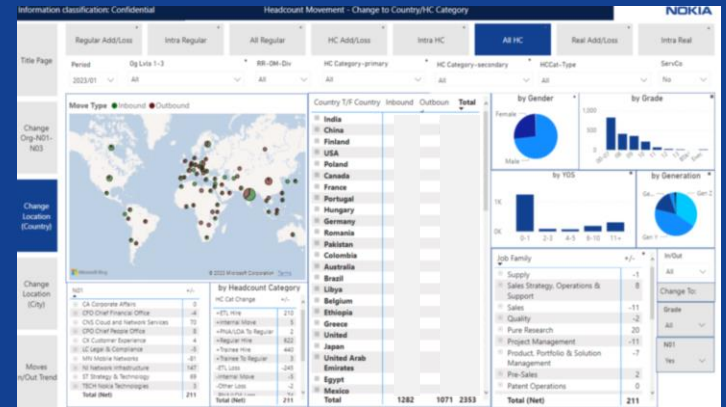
Information classification: Confidential

Headcount Movement - Change to Country/HC Category

NOKIA

Title Page

Change Org-N01-N03

Change Location (Country)

Change Location (City)

Moves In/Out Trend

Regular Add/Loss

Intra Regular

All Regular

HC Add/Loss

Intra HC

All HC

Real Add/Loss

Intra Real

Period

2023/01

Og Lvls 1-3

All

RR-OM-Div

All

HC Category-primary

All

HC Category-secondary

All

HCCat-Type

All

ServCo

No

Move Type ● Inbound ● Outbound

Microsoft Bing

© 2023 Microsoft Corporation Terms

| N01 | +/- |
|---|---|
| CA Corporate Affairs | 0 |
| CFO Chief Financial Office | 3 |
| CNS Cloud and Network Services | 70 |
| CPO Chief People Office | 5 |
| CX Customer Experience | 4 |
| LC Legal & Compliance | 1 |
| MN Mobile Networks | -81 |
| NI Network Infrastructure | 147 |
| ST Strategy & Technology | 49 |
| TECH Nokia Technologies | 3 |
| Total (Net) | 211 |

by Headcount Category

| HC Cat Change | +/- |
|---|---|
| +ETL Hire | 210 |
| +Internal Move | 5 |
| +PhA/LOA To Regular | 2 |
| +Regular Hire | 622 |
| +Trainee Hire | 440 |
| +Trainee To Regular | 3 |
| -ETL Loss | -245 |
| -Internal Move | -5 |
| -Other Loss | -2 |
| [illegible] | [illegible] |
| Total (Net) | 211 |

| Country T/F Country | Inbound | Outbound | Total |
|---|---|---|---|
| India | | | |
| China | | | |
| Finland | | | |
| USA | | | |
| Poland | | | |
| Canada | | | |
| France | | | |
| Portugal | | | |
| Hungary | | | |
| Germany | | | |
| Romania | | | |
| Pakistan | | | |
| Colombia | | | |
| Australia | | | |
| Brazil | | | |
| Libya | | | |
| Belgium | | | |
| Ethiopia | | | |
| Greece | | | |
| United | | | |
| Japan | | | |
| United Arab Emirates | | | |
| Egypt | | | |
| Mexico | | | |
| Total | 1282 | 1071 | 2353 |

by Gender

Female

Male

by Grade

by YOS

1K

0K

0-1

2-3

4-5

6-10

11+

by Generation

Ge...

Ge...

| Job Family | +/- |
|---|---|
| Supply | -1 |
| Sales Strategy, Operations & Support | 8 |
| Sales | -11 |
| Quality | -2 |
| Pure Research | 20 |
| Project Management | -11 |
| Product, Portfolio & Solution Management | -7 |
| Pre-Sales | 2 |
| Patent Operations | 0 |
| Total (Net) | 211 |

In/Out

All

Change To:

Grade

All

N01

Yes